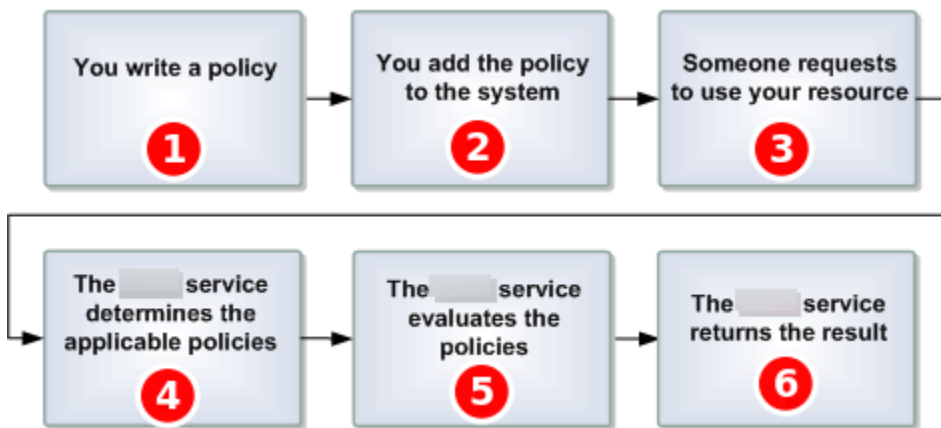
You write a policy

1

You add the policy to the system

2

Someone requests to use your resource

3

The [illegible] service determines the applicable policies

4

The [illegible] service evaluates the policies

5

The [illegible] service returns the result

6